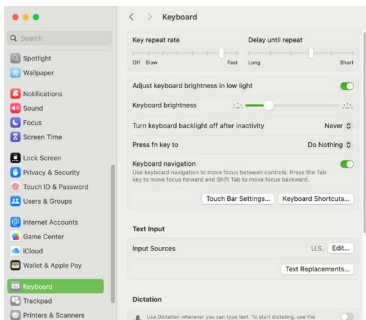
Search

Spotlight

Wallpaper

Notifications

Sound

Focus

Screen Time

Lock Screen

Privacy & Security

Touch ID & Password

Users & Groups

Internet Accounts

Game Center

iCloud

Wallet & Apple Pay

Keyboard

Trackpad

Printers & Scanners

Keyboard

Key repeat rate

Off Slow Fast

Delay until repeat

Long Short

Adjust keyboard brightness in low light

Keyboard brightness

Turn keyboard backlight off after inactivity Never

Press fn key to Do Nothing

Keyboard navigation

Use keyboard navigation to move focus between controls. Press the Tab key to move focus forward and Shift Tab to move focus backward.

Touch Bar Settings... Keyboard Shortcuts...

Text Input

Input Sources U.S. Edit...

Text Replacements...

Dictation

Use Dictation wherever you can type text. To start dictating, use the